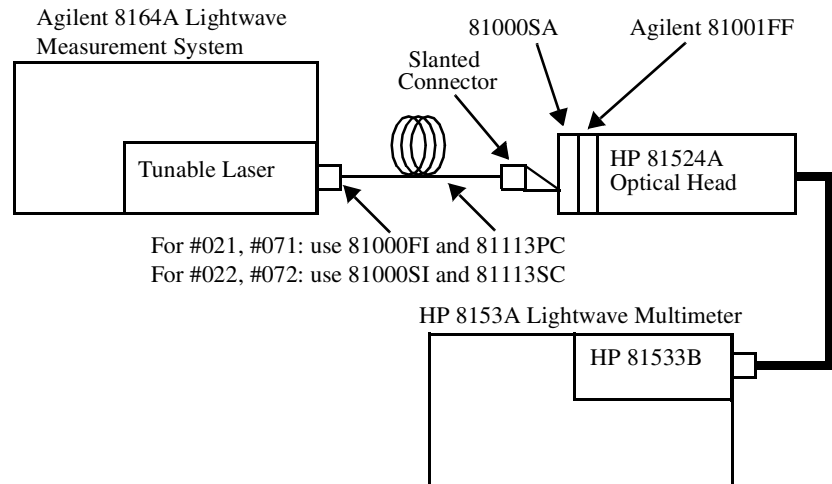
Agilent 8164A Lightwave Measurement System

81000SA

Agilent 81001FF

Slanted Connector

Tunable Laser

HP 81524A Optical Head

For #021, #071: use 81000FI and 81113PC
For #022, #072: use 81000SI and 81113SC

HP 8153A Lightwave Multimeter

HP 81533B